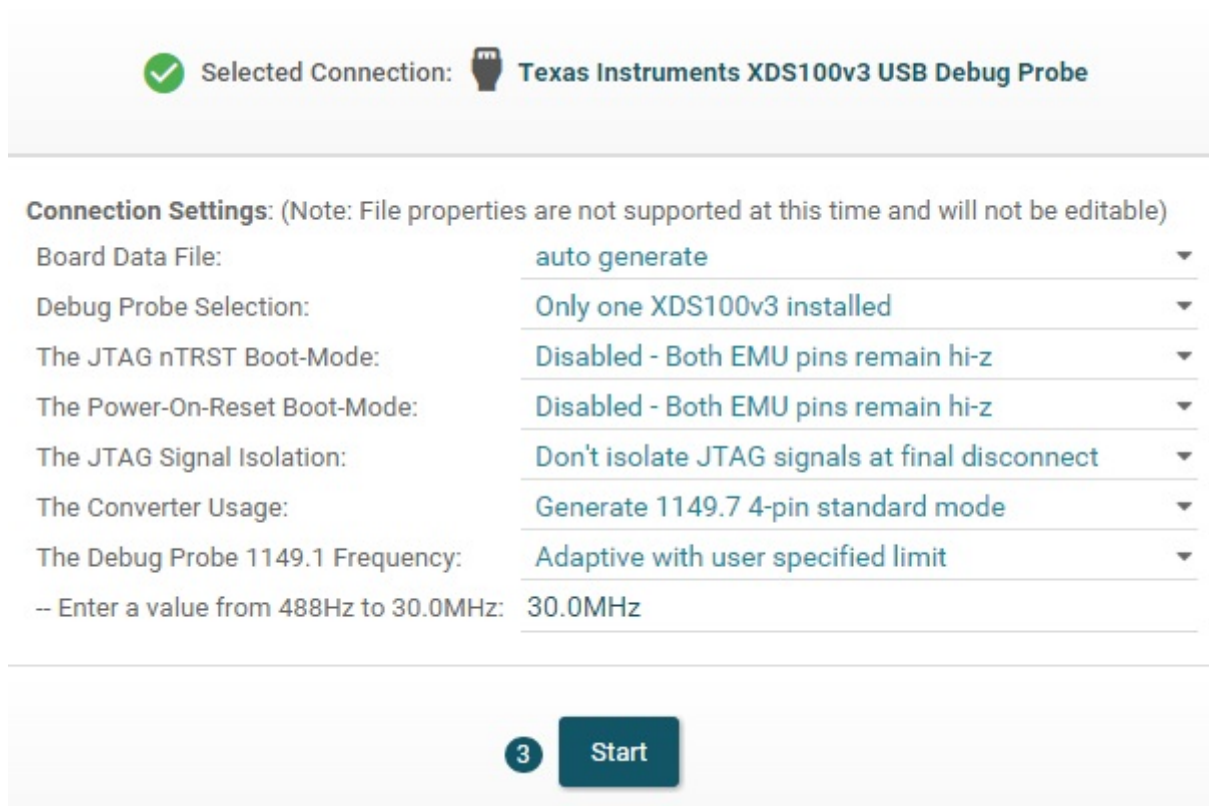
Selected Connection: Texas Instruments XDS100v3 USB Debug Probe

Connection Settings: (Note: File properties are not supported at this time and will not be editable)

| | |
|---|---|
| Board Data File: | auto generate |
| Debug Probe Selection: | Only one XDS100v3 installed |
| The JTAG nTRST Boot-Mode: | Disabled - Both EMU pins remain hi-z |
| The Power-On-Reset Boot-Mode: | Disabled - Both EMU pins remain hi-z |
| The JTAG Signal Isolation: | Don't isolate JTAG signals at final disconnect |
| The Converter Usage: | Generate 1149.7 4-pin standard mode |
| The Debug Probe 1149.1 Frequency: | Adaptive with user specified limit |
| -- Enter a value from 488Hz to 30.0MHz: | 30.0MHz |

3 Start